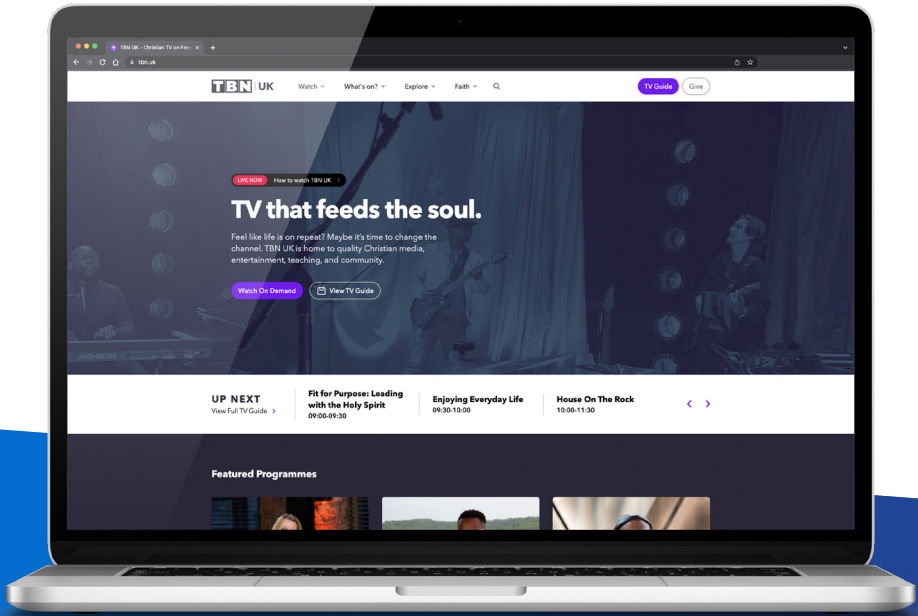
TBN UK - Christian TV on Free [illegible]

tbn.uk

TBN | UK

Watch

What's on?

Explore

Faith

TV Guide

Give

LIVE NOW

How to watch TBN UK

TV that feeds the soul.

Feel like life is on repeat? Maybe it's time to change the channel. TBN UK is home to quality Christian media, entertainment, teaching, and community.

Watch On Demand

View TV Guide

UP NEXT

View Full TV Guide

Fit for Purpose: Leading with the Holy Spirit
09:00-09:30

Enjoying Everyday Life
09:30-10:00

House On The Rock
10:00-11:30

Featured Programmes